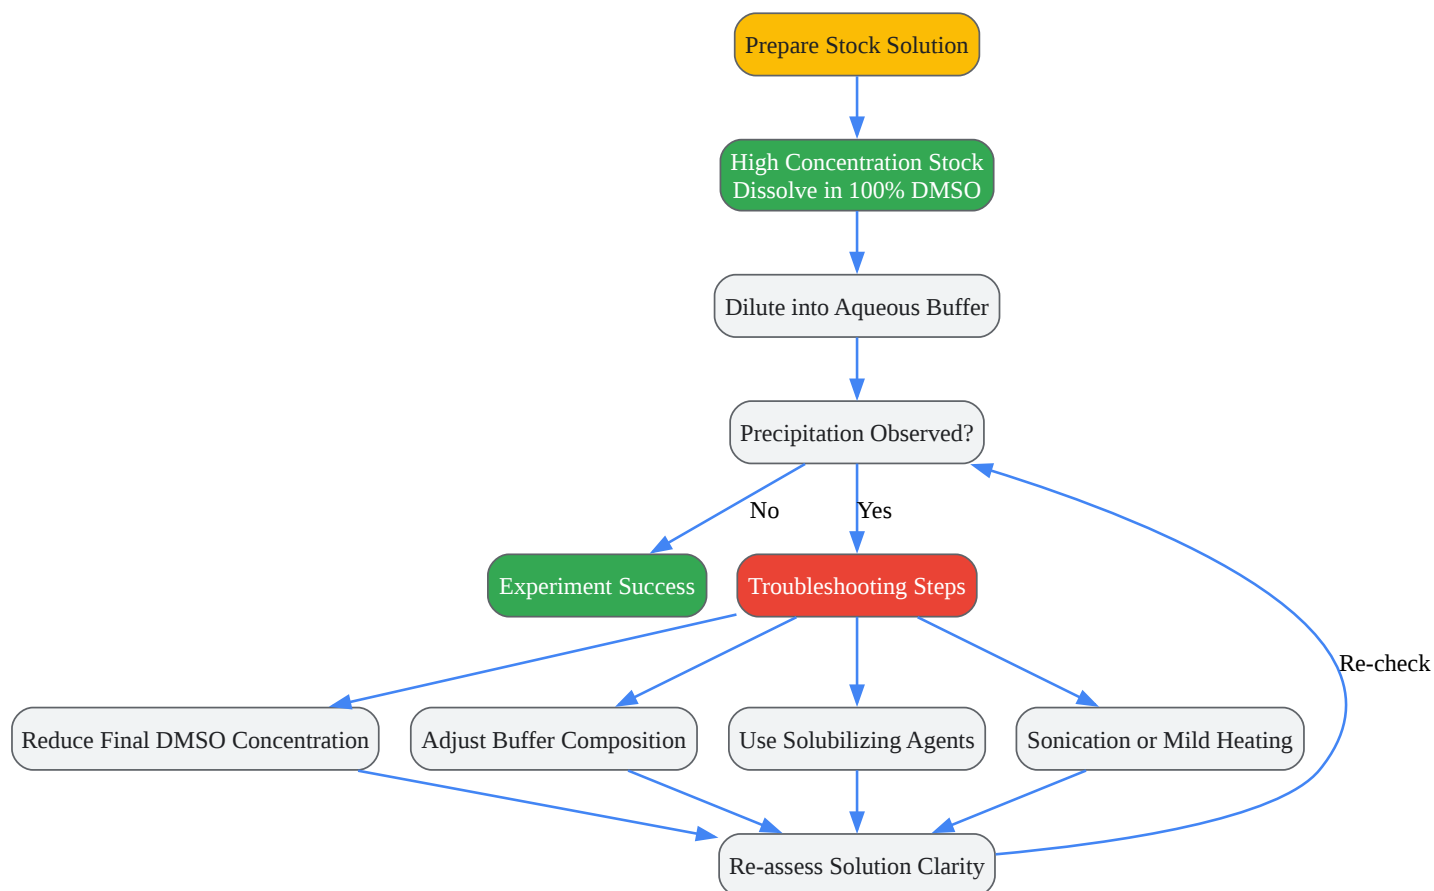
Prepare Stock Solution

High Concentration Stock
Dissolve in 100% DMSO

Dilute into Aqueous Buffer

Precipitation Observed?

No

Yes

Experiment Success

Troubleshooting Steps

Re-check

Reduce Final DMSO Concentration

Adjust Buffer Composition

Use Solubilizing Agents

Sonication or Mild Heating

Re-assess Solution Clarity